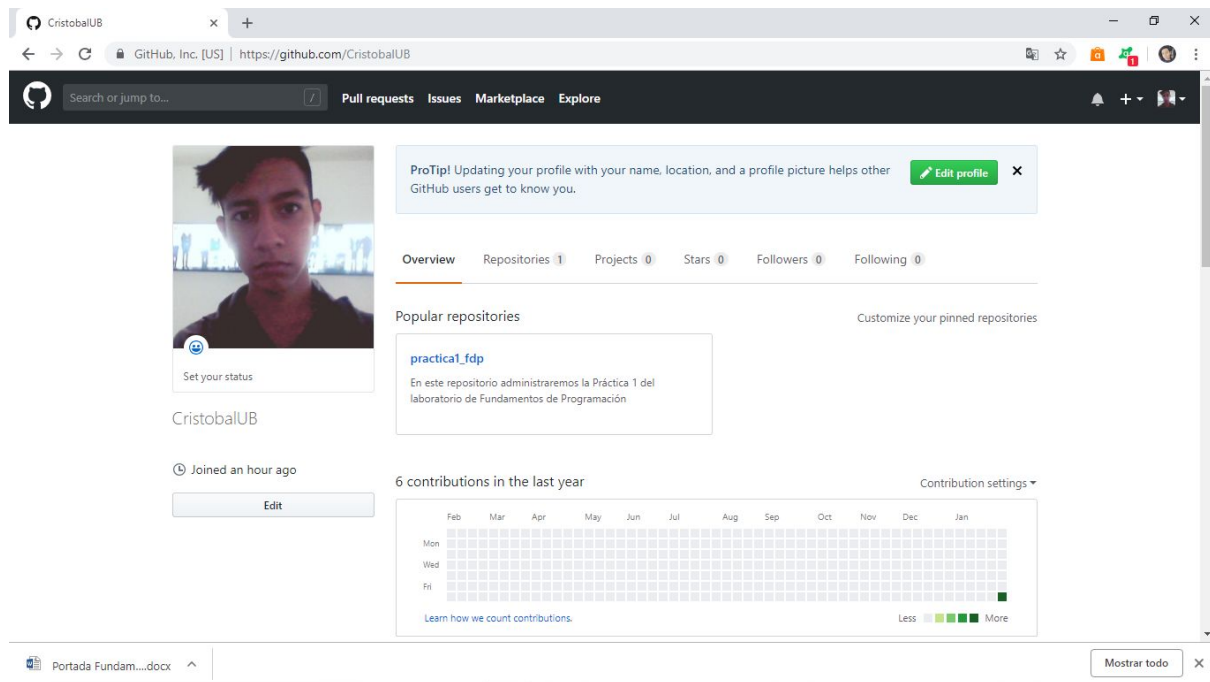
CristobalUB × +

GitHub, Inc. [US] | https://github.com/CristobalUB

Search or jump to... / Pull requests Issues Marketplace Explore

ProTip! Updating your profile with your name, location, and a profile picture helps other GitHub users get to know you.

Edit profile ×

Overview Repositories 1 Projects 0 Stars 0 Followers 0 Following 0

Set your status

CristobalUB

Joined an hour ago

Edit

Popular repositories

Customize your pinned repositories

practica1_fdp

En este repositorio administraremos la Práctica 1 del laboratorio de Fundamentos de Programación

6 contributions in the last year

Contribution settings

Feb Mar Apr May Jun Jul Aug Sep Oct Nov Dec Jan

Mon

Wed

Fri

Learn how we count contributions.

Less More

Portada Fundam....docx ^

Mostrar todo ×